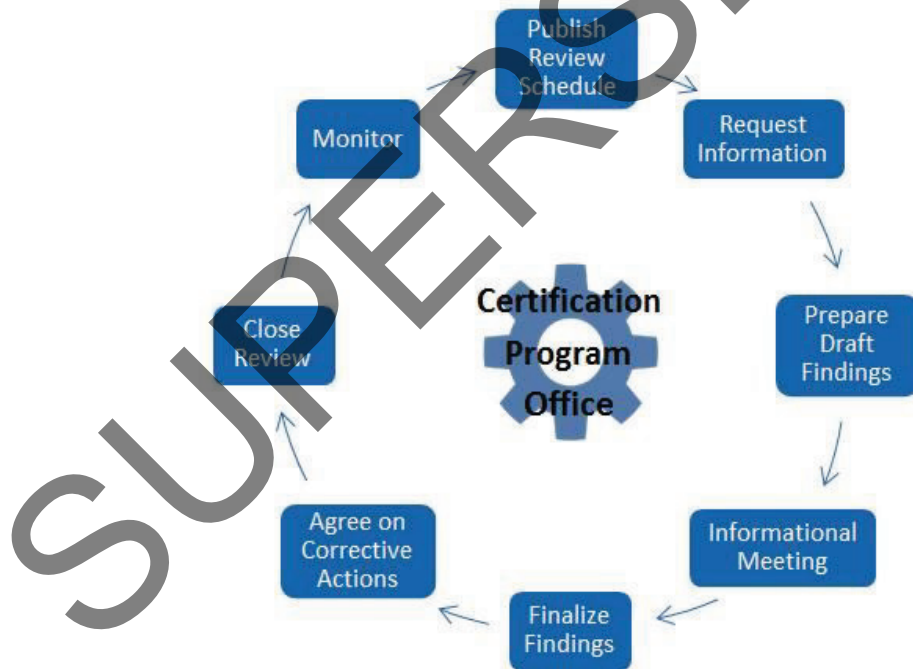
Publish Review Schedule

Request Information

Prepare Draft Findings

Informational Meeting

Finalize Findings

Agree on Corrective Actions

Close Review

Monitor

Certification Program Office

SUPERS